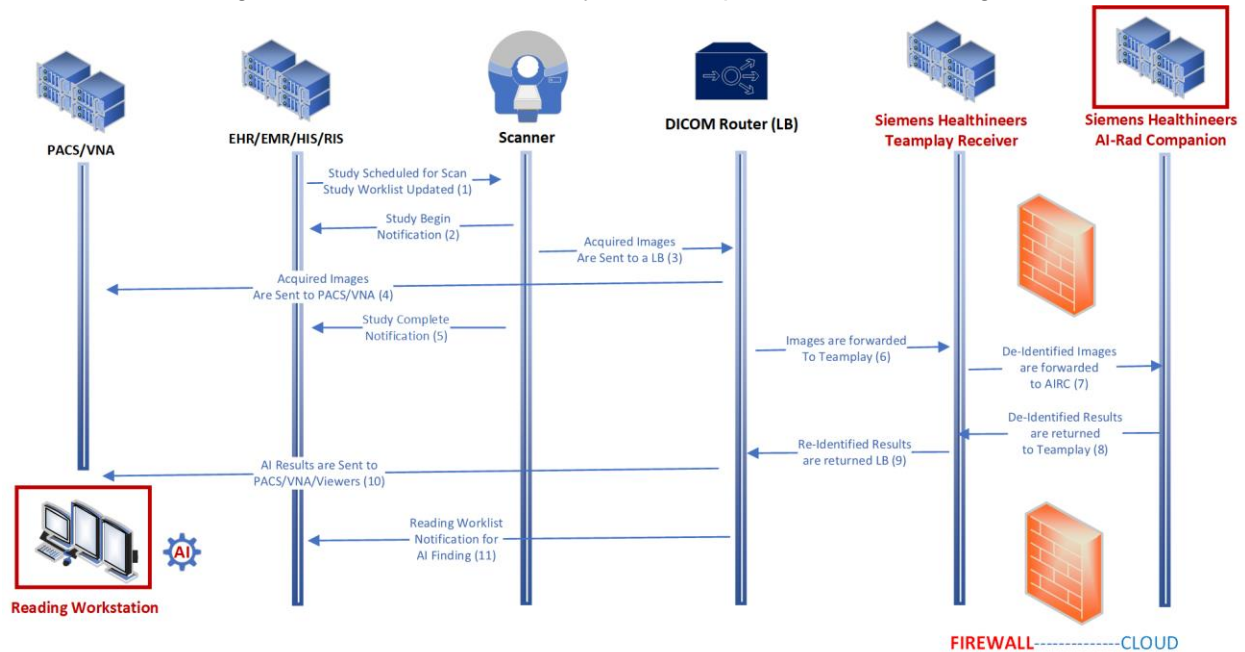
PACS/VNA

EHR/EMR/HIS/RIS

Scanner

DICOM Router (LB)

Siemens Healthineers Teamplay Receiver

Siemens Healthineers AI-Rad Companion

Study Scheduled for Scan Study Worklist Updated (1)

Study Begin Notification (2)

Acquired Images Are Sent to a LB (3)

Acquired Images Are Sent to PACS/VNA (4)

Study Complete Notification (5)

Images are forwarded To Teamplay (6)

De-Identified Images are forwarded to AIRC (7)

De-Identified Results are returned to Teamplay (8)

Re-Identified Results are returned LB (9)

AI Results are Sent to PACS/VNA/Viewers (10)

Reading Worklist Notification for AI Finding (11)

AI

Reading Workstation

FIREWALL--------------CLOUD